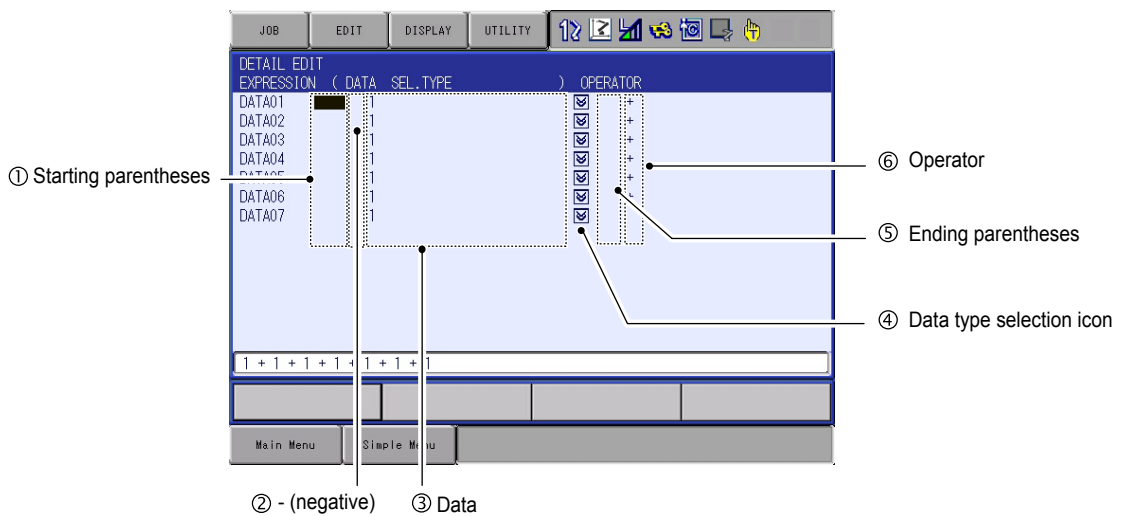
JOB EDIT DISPLAY UTILITY

DETAIL EDIT
EXPRESSION ( DATA SEL.TYPE ) OPERATOR
DATA01 1 +
DATA02 1 +
DATA03 1 +
DATA04 1 +
DATA05 1 +
DATA06 1
DATA07 1

1 + 1 + 1 + 1 + 1 + 1 + 1

Main Menu Simple Menu

① Starting parentheses
② - (negative)
③ Data
④ Data type selection icon
⑤ Ending parentheses
⑥ Operator